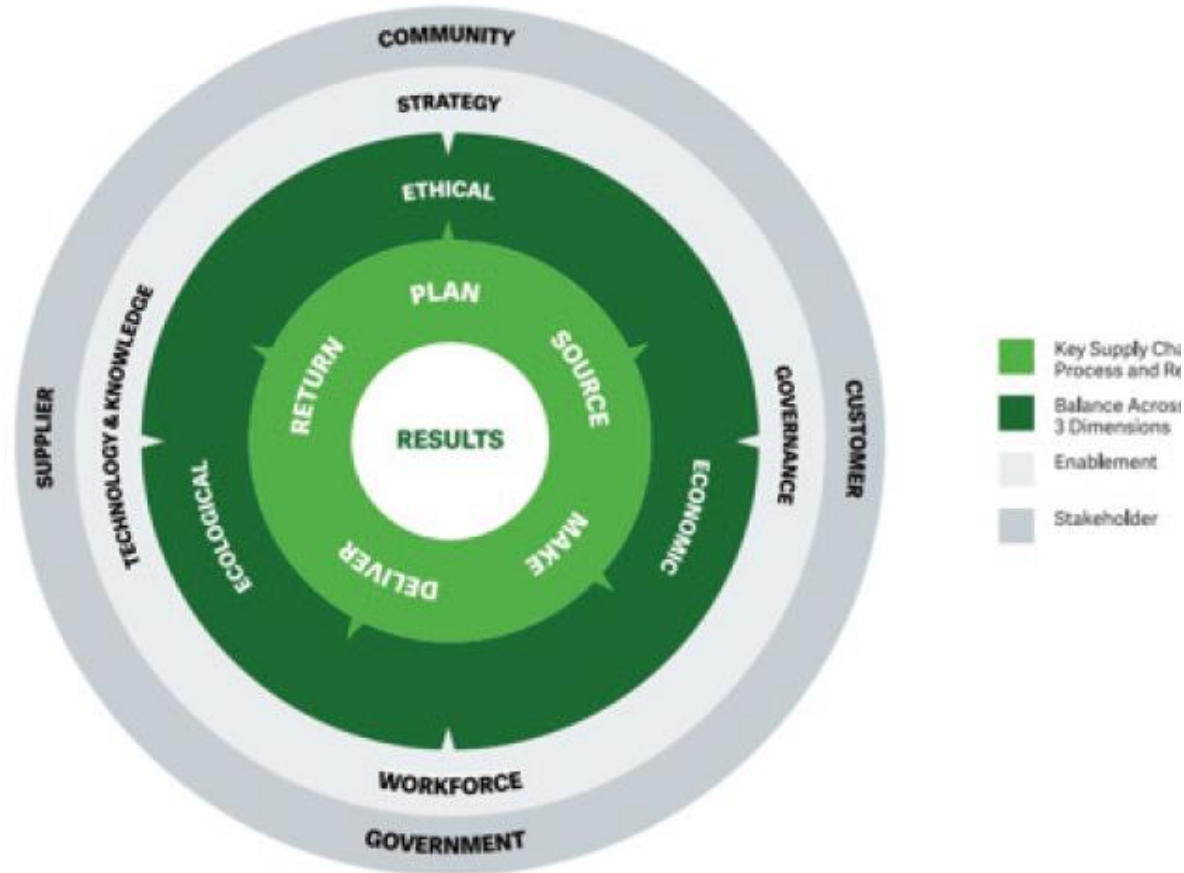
COMMUNITY

STRATEGY

ETHICAL

PLAN

SOURCE

RETURN

RESULTS

MAKE

DELIVER

TECHNOLOGY & KNOWLEDGE

SUPPLIER

ECOLOGICAL

ECONOMIC

GOVERNANCE

CUSTOMER

WORKFORCE

GOVERNMENT

Key Supply Cha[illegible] Process and Re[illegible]

Balance Across 3 Dimensions

Enablement

Stakeholder